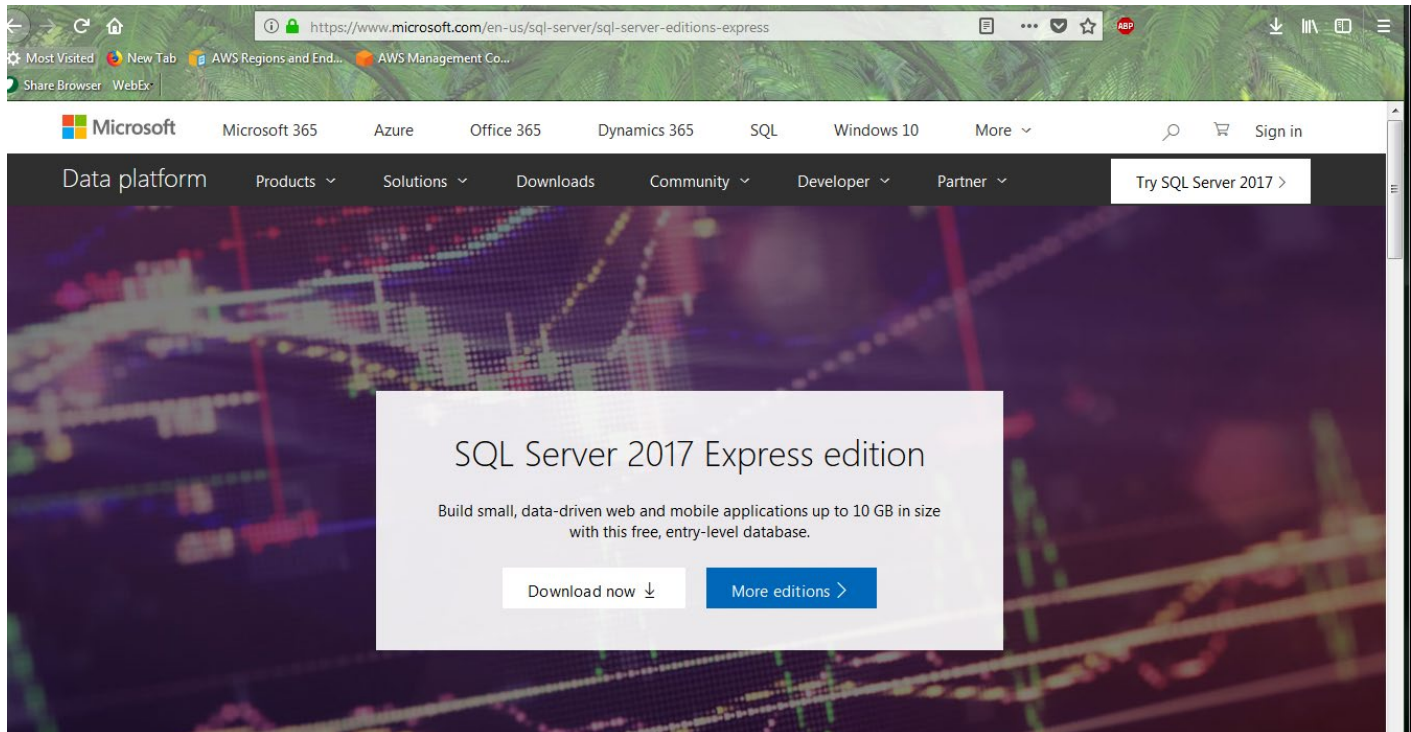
https://www.microsoft.com/en-us/sql-server/sql-server-editions-express

ABP

Most Visited New Tab AWS Regions and End... AWS Management Co...

Share Browser WebEx

Microsoft Microsoft 365 Azure Office 365 Dynamics 365 SQL Windows 10 More Sign in

Data platform Products Solutions Downloads Community Developer Partner Try SQL Server 2017 >

SQL Server 2017 Express edition

Build small, data-driven web and mobile applications up to 10 GB in size with this free, entry-level database.

Download now

More editions >